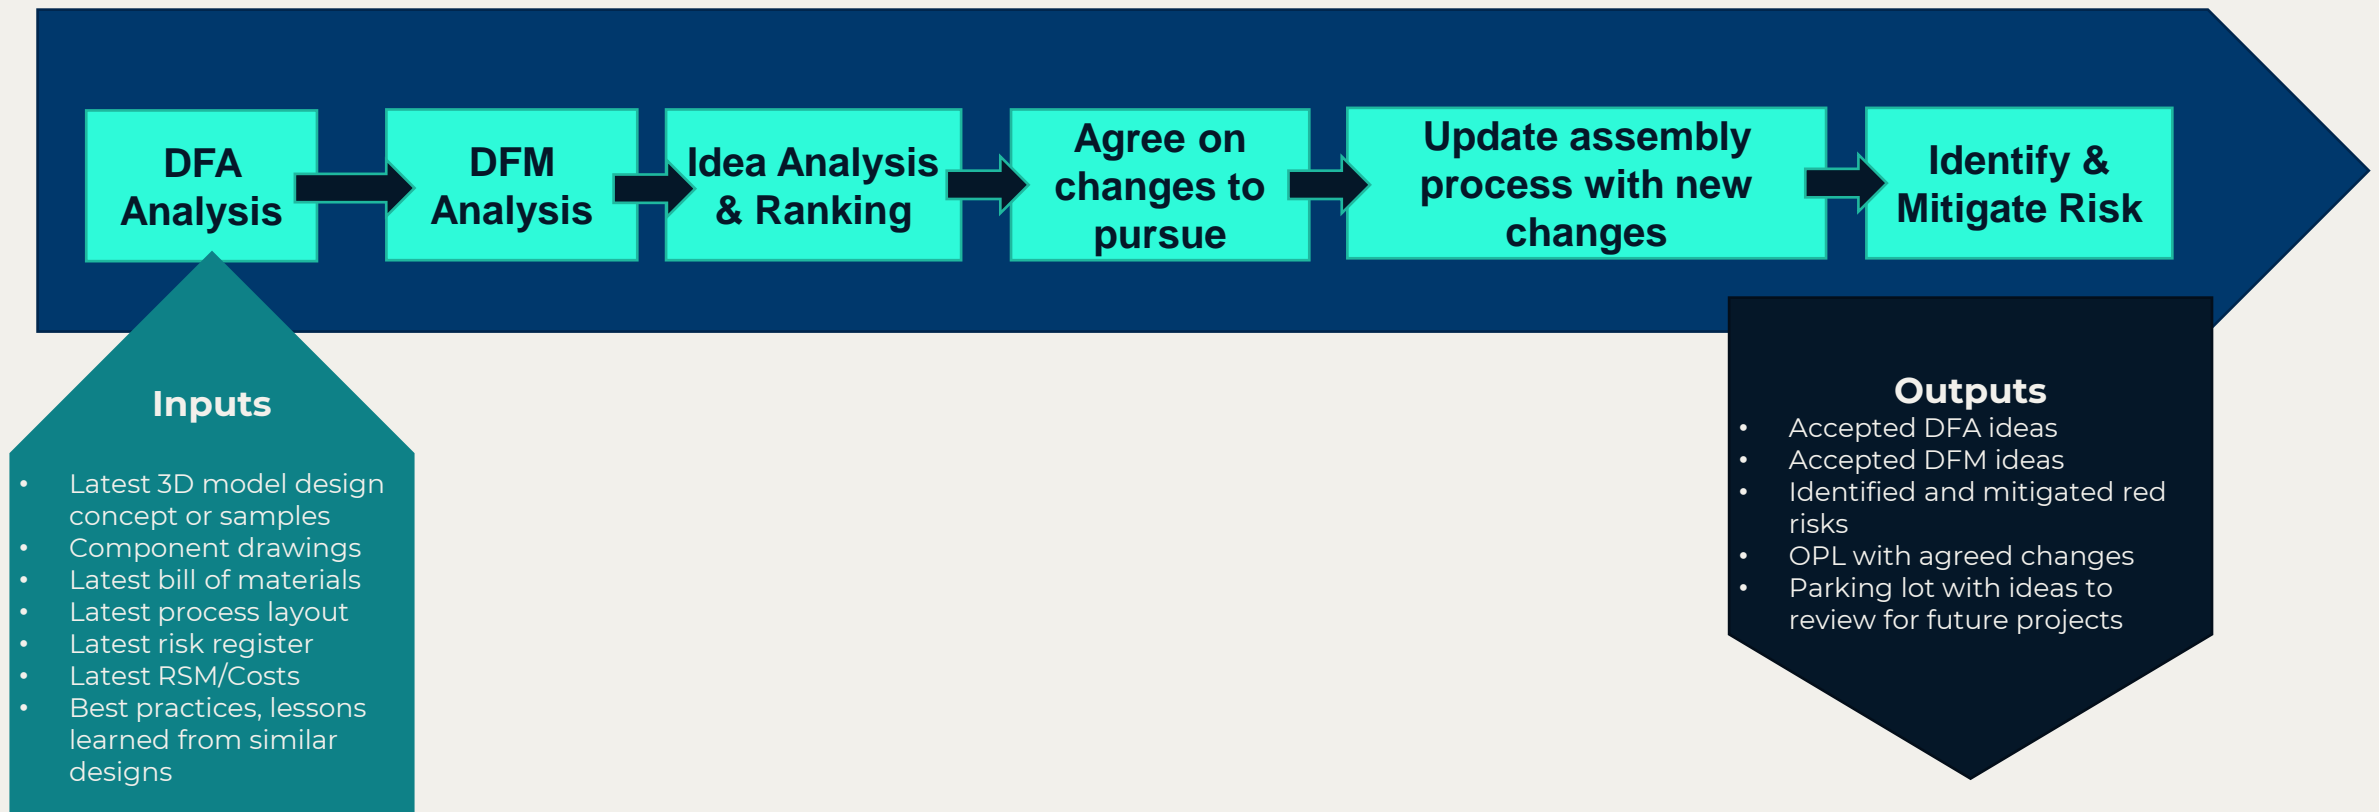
DFA Analysis

DFM Analysis

Idea Analysis & Ranking

Agree on changes to pursue

Update assembly process with new changes

Identify & Mitigate Risk

Inputs

- Latest 3D model design concept or samples
- Component drawings
- Latest bill of materials
- Latest process layout
- Latest risk register
- Latest RSM/Costs
- Best practices, lessons learned from similar designs

Outputs

- Accepted DFA ideas
- Accepted DFM ideas
- Identified and mitigated red risks
- OPL with agreed changes
- Parking lot with ideas to review for future projects